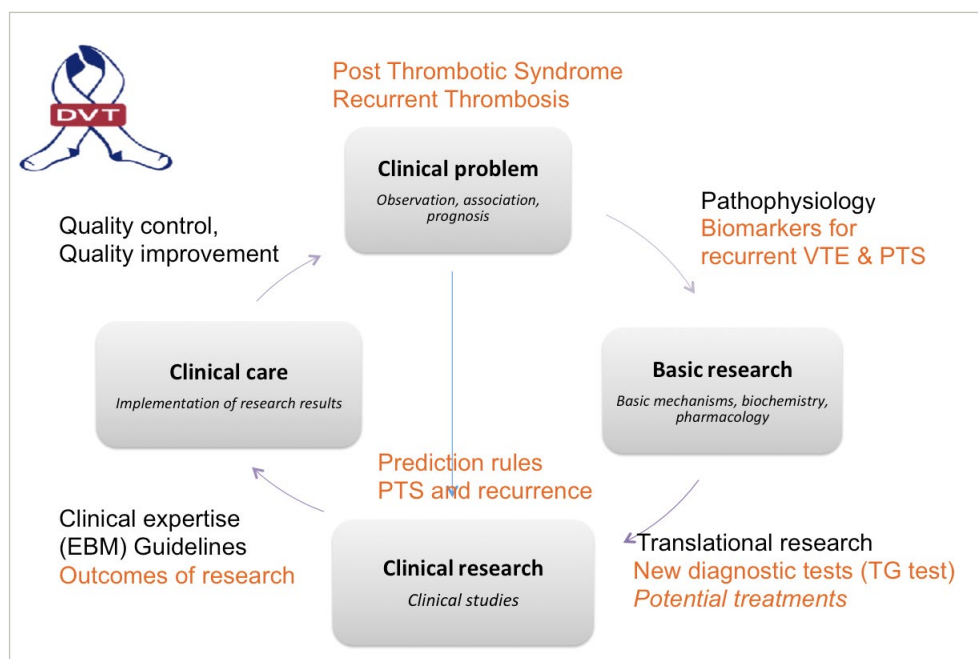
DVT

Post Thrombotic Syndrome
Recurrent Thrombosis

Clinical problem
Observation, association, prognosis

Pathophysiology
Biomarkers for recurrent VTE & PTS

Quality control,
Quality improvement

Clinical care
Implementation of research results

Basic research
Basic mechanisms, biochemistry, pharmacology

Prediction rules
PTS and recurrence

Clinical expertise
(EBM) Guidelines
Outcomes of research

Clinical research
Clinical studies

Translational research
New diagnostic tests (TG test)
Potential treatments